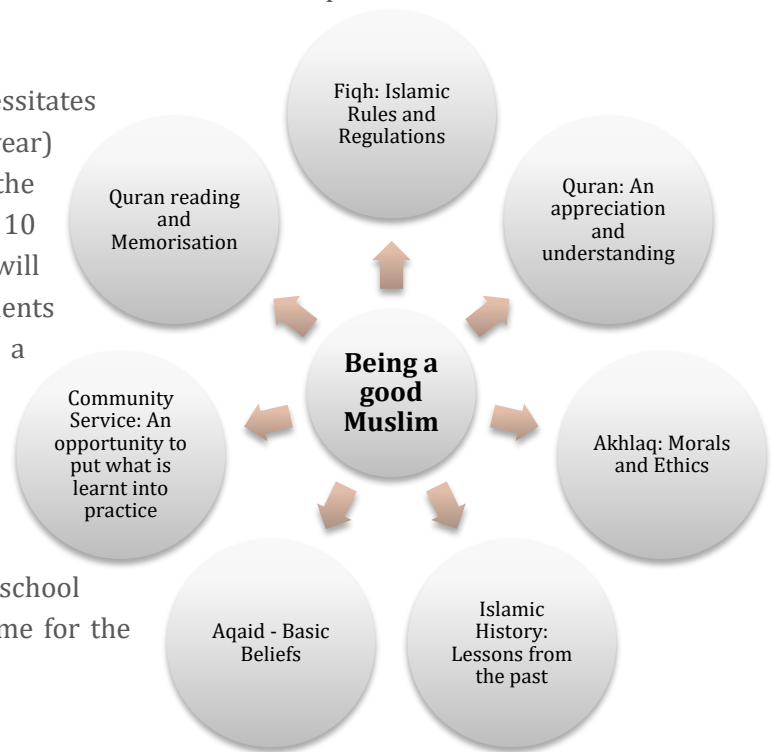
essitates
year)
the
10
will
ents
a

school
me for the

Fiqh: Islamic Rules and Regulations

Quran reading and Memorisation

Quran: An appreciation and understanding

Being a good Muslim

Community Service: An opportunity to put what is learnt into practice

Akhlaq: Morals and Ethics

Aqaid - Basic Beliefs

Islamic History: Lessons from the past